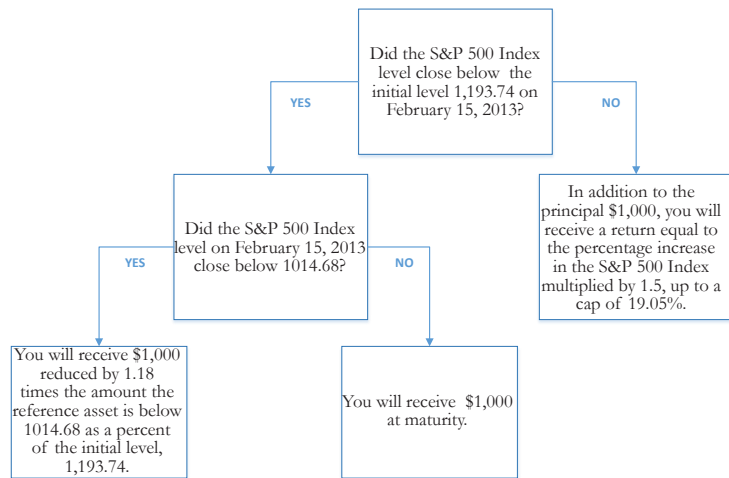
Did the S&P 500 Index level close below the initial level 1,193.74 on February 15, 2013?

YES

NO

Did the S&P 500 Index level on February 15, 2013 close below 1014.68?

In addition to the principal $1,000, you will receive a return equal to the percentage increase in the S&P 500 Index multiplied by 1.5, up to a cap of 19.05%.

YES

NO

You will receive $1,000 reduced by 1.18 times the amount the reference asset is below 1014.68 as a percent of the initial level, 1,193.74.

You will receive $1,000 at maturity.